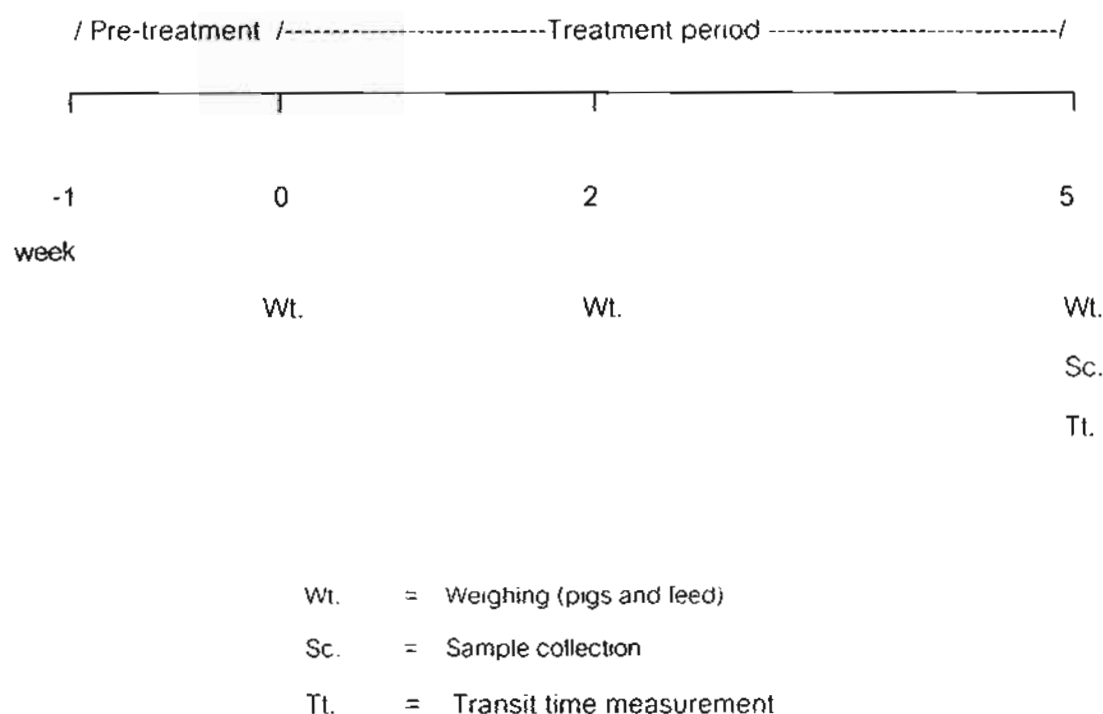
/ Pre-treatment /---------------------------Treatment period -----------------------------/

-1 0 2 5

week

Wt. Wt. Wt.

Sc.

Tt.

Wt. = Weighing (pigs and feed)

Sc. = Sample collection

Tt. = Transit time measurement